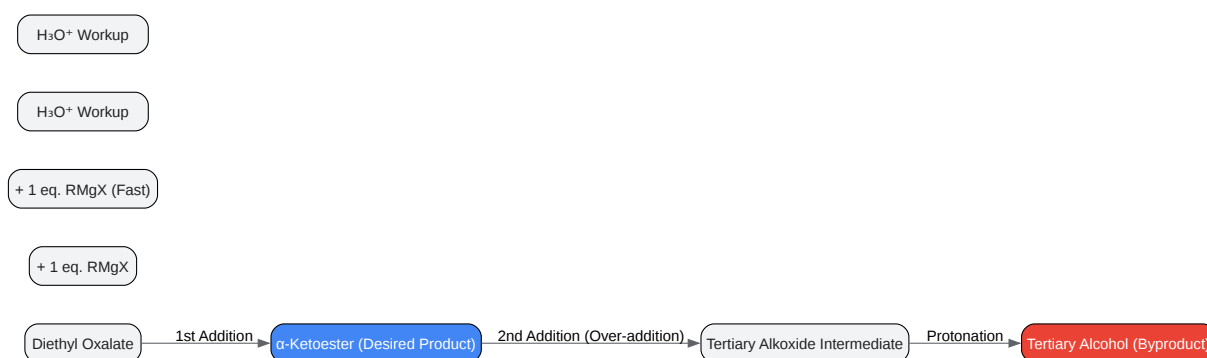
$H_3O^+$ Workup

$H_3O^+$ Workup

+ 1 eq. RMgX (Fast)

+ 1 eq. RMgX

Diethyl Oxalate

1st Addition

α-Ketoester (Desired Product)

2nd Addition (Over-addition)

Tertiary Alkoxide Intermediate

Protonation

Tertiary Alcohol (Byproduct)